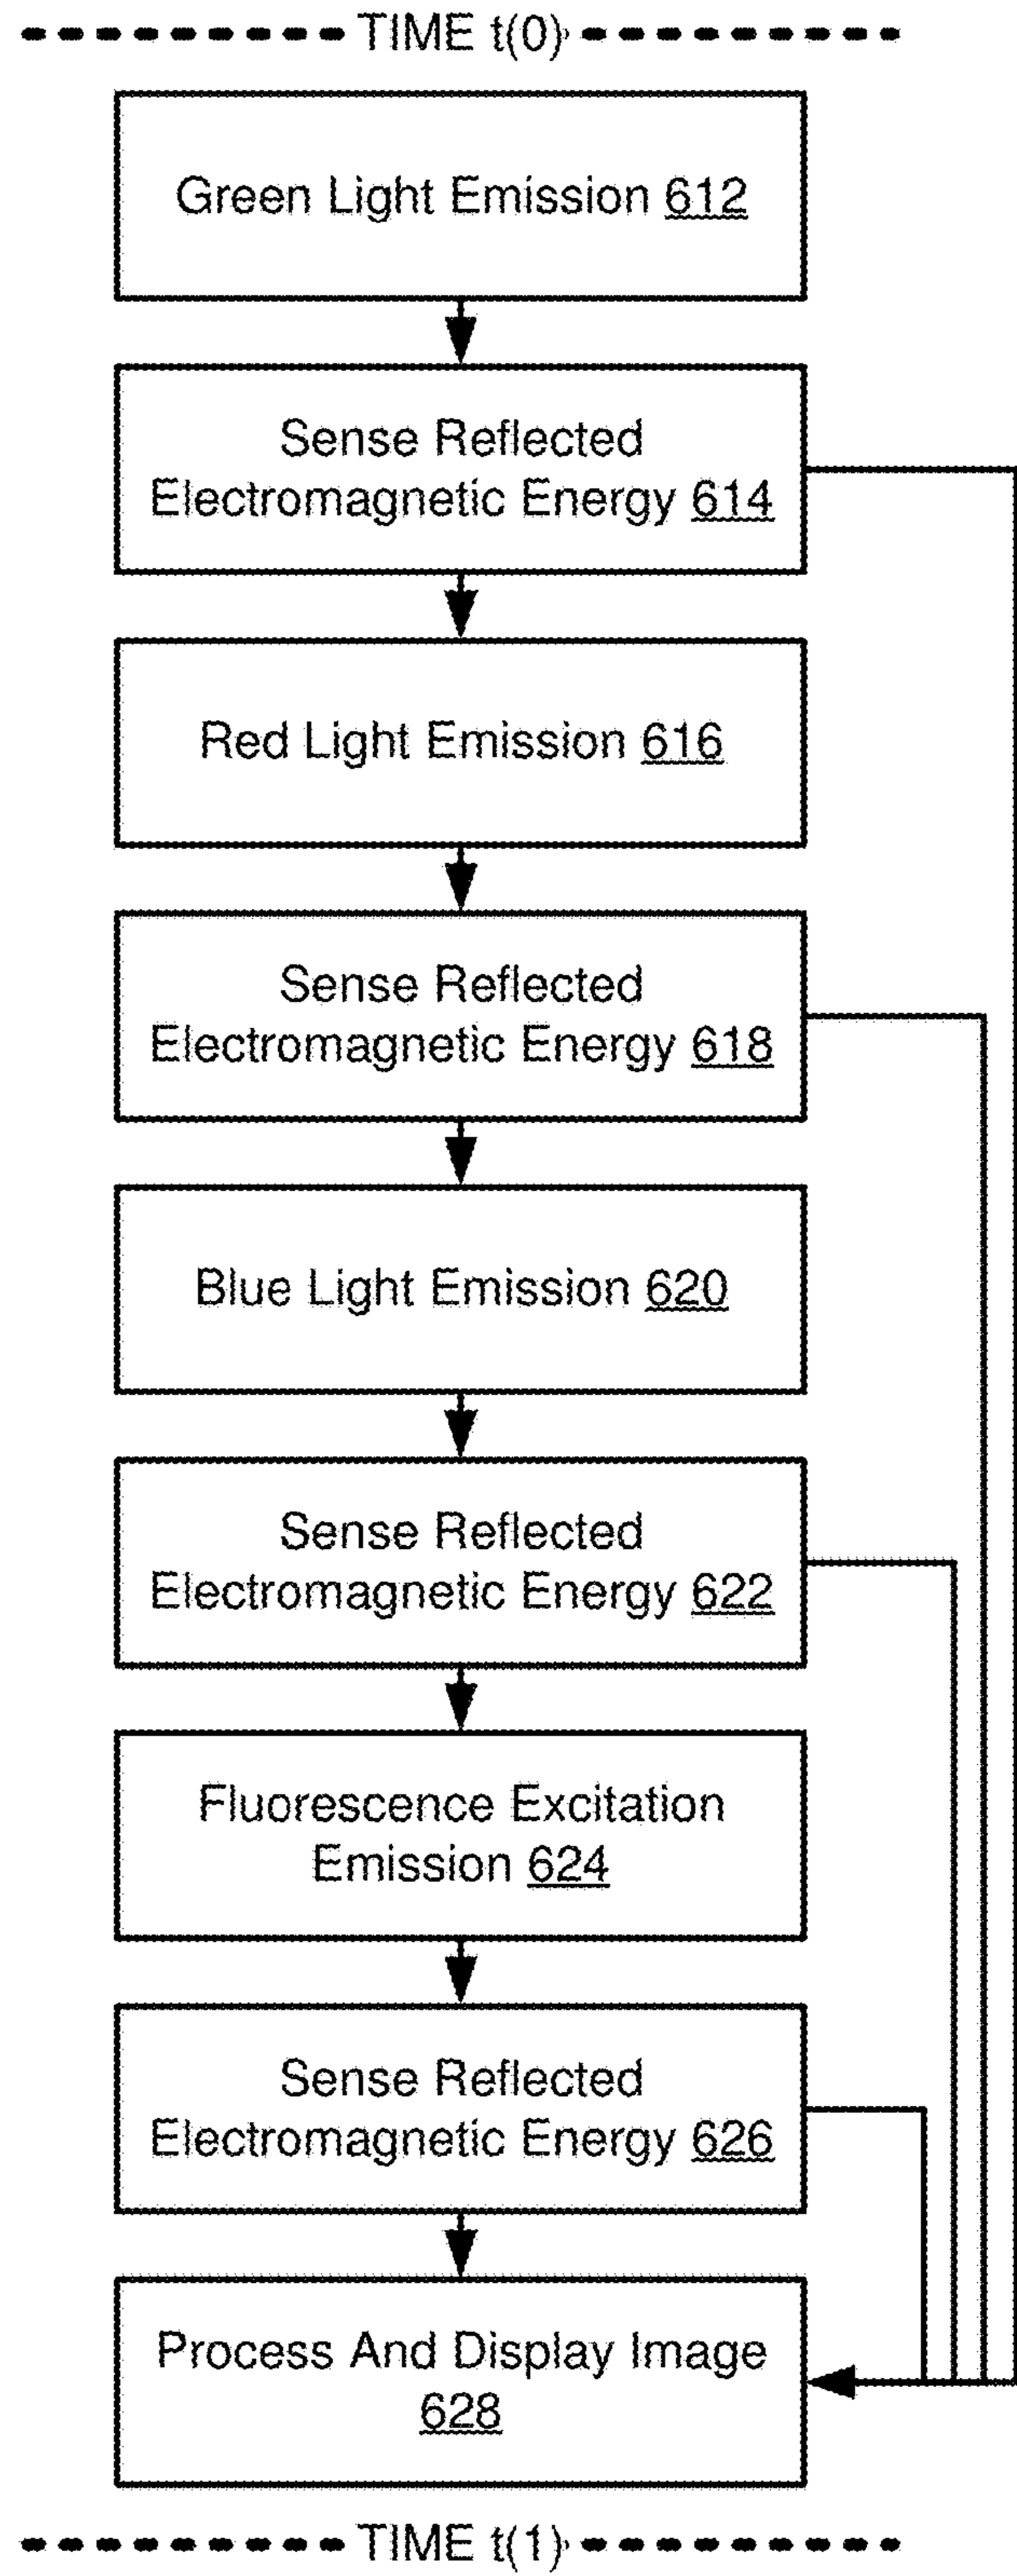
TIME t(0)

Green Light Emission 612

Sense Reflected Electromagnetic Energy 614

Red Light Emission 616

Sense Reflected Electromagnetic Energy 618

Blue Light Emission 620

Sense Reflected Electromagnetic Energy 622

Fluorescence Excitation Emission 624

Sense Reflected Electromagnetic Energy 626

Process And Display Image 628

TIME t(1)